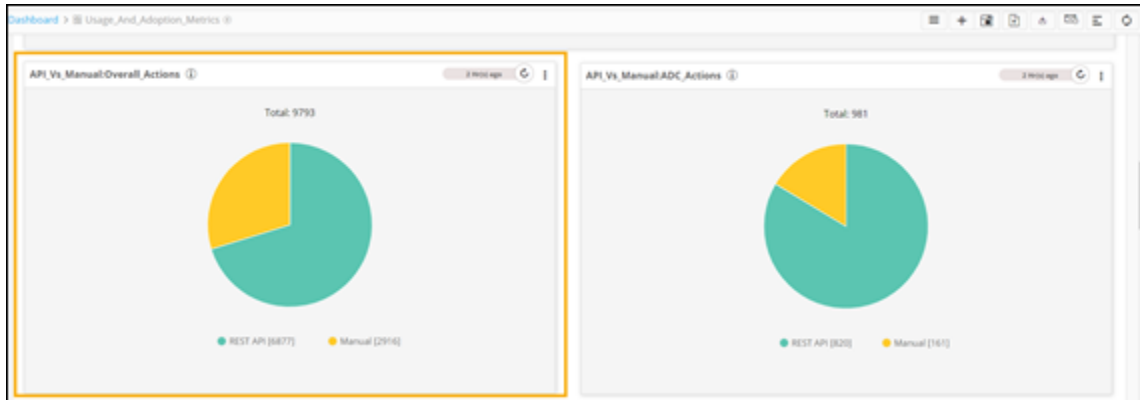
Dashboard > Usage_And_Adoption_Metrics

API_Vs_Manual:Overall_Actions

2 hr(s) ago

Total: 9793

REST API [6877] Manual [2916]

API_Vs_Manual:ADC_Actions

2 hr(s) ago

Total: 981

REST API [820] Manual [161]